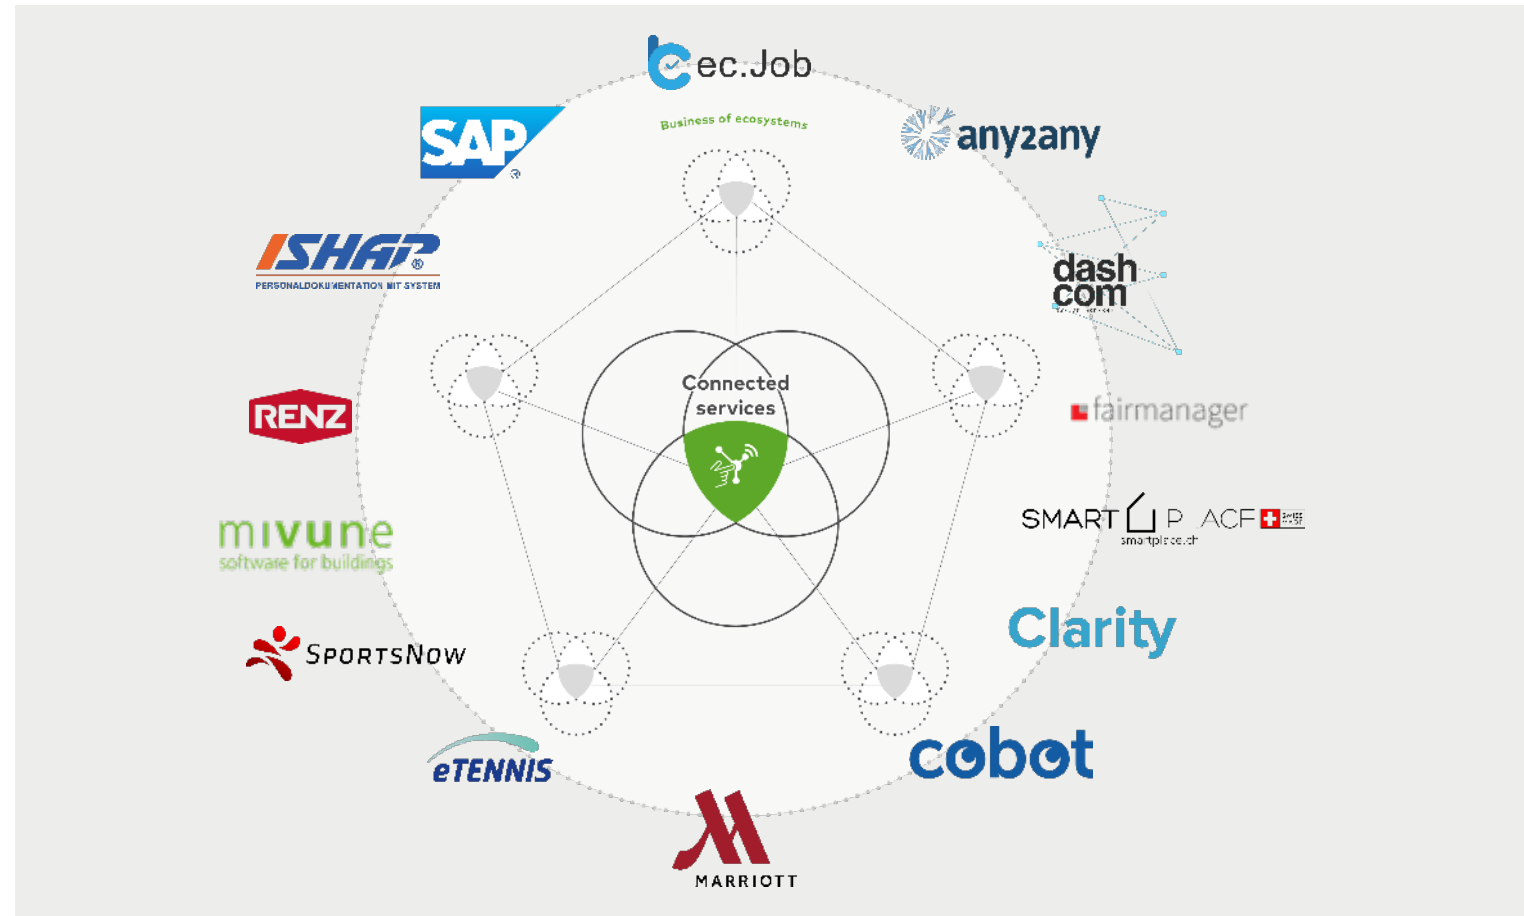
ec.Job

Business of ecosystems

SAP

anyzany

ISHAP

PERSONALDOKUMENTATION MIT SYSTEM

dash com

Connected services

RENZ

fairmanager

SMART P ACF

smartplace.ch

mivune

software for buildings

Clarity

SportsNow

cobot

eTENNIS

MARRIOTT